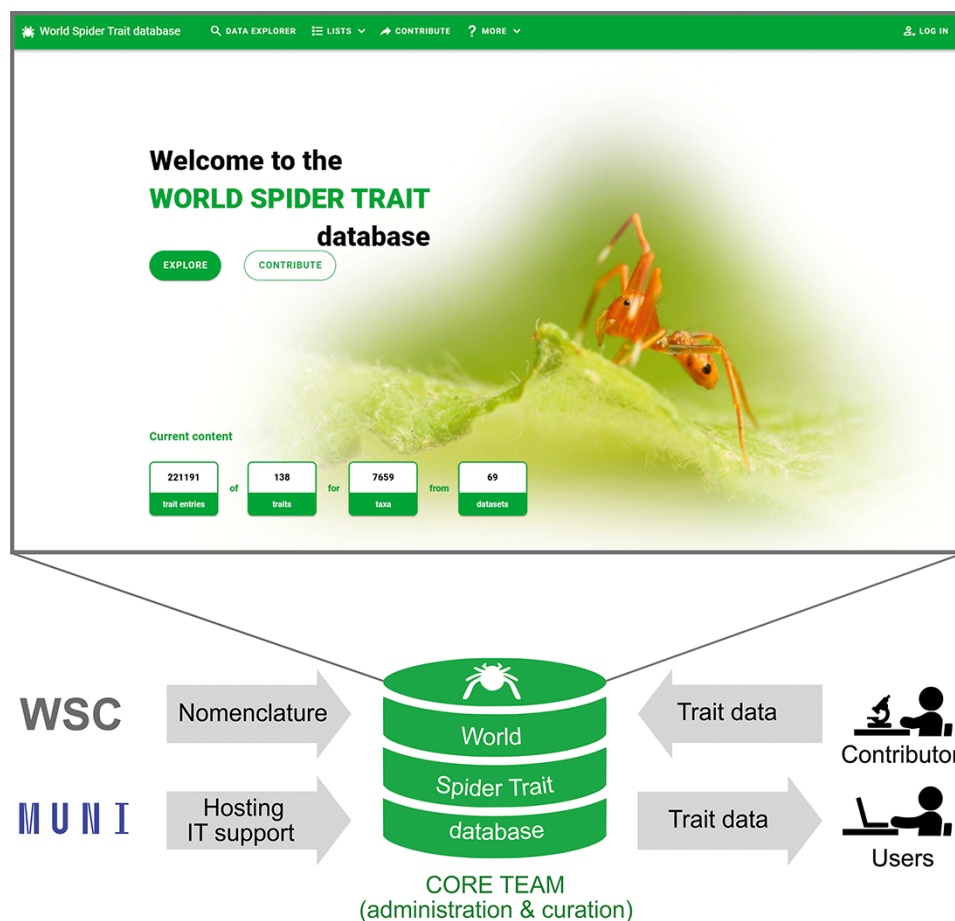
World Spider Trait database DATA EXPLORER LISTS CONTRIBUTE MORE LOG IN

Welcome to the
WORLD SPIDER TRAIT
database

EXPLORE CONTRIBUTE

Current content

| 221191 | of | 138 | for | 7659 | from | 69 |
|---|---|---|---|---|---|---|
| trait entries | | traits | | taxa | | datasets |

WSC

Nomenclature

MUNI

Hosting
IT support

World
Spider Trait
database

CORE TEAM
(administration & curation)

Trait data

Contributor

Trait data

Users